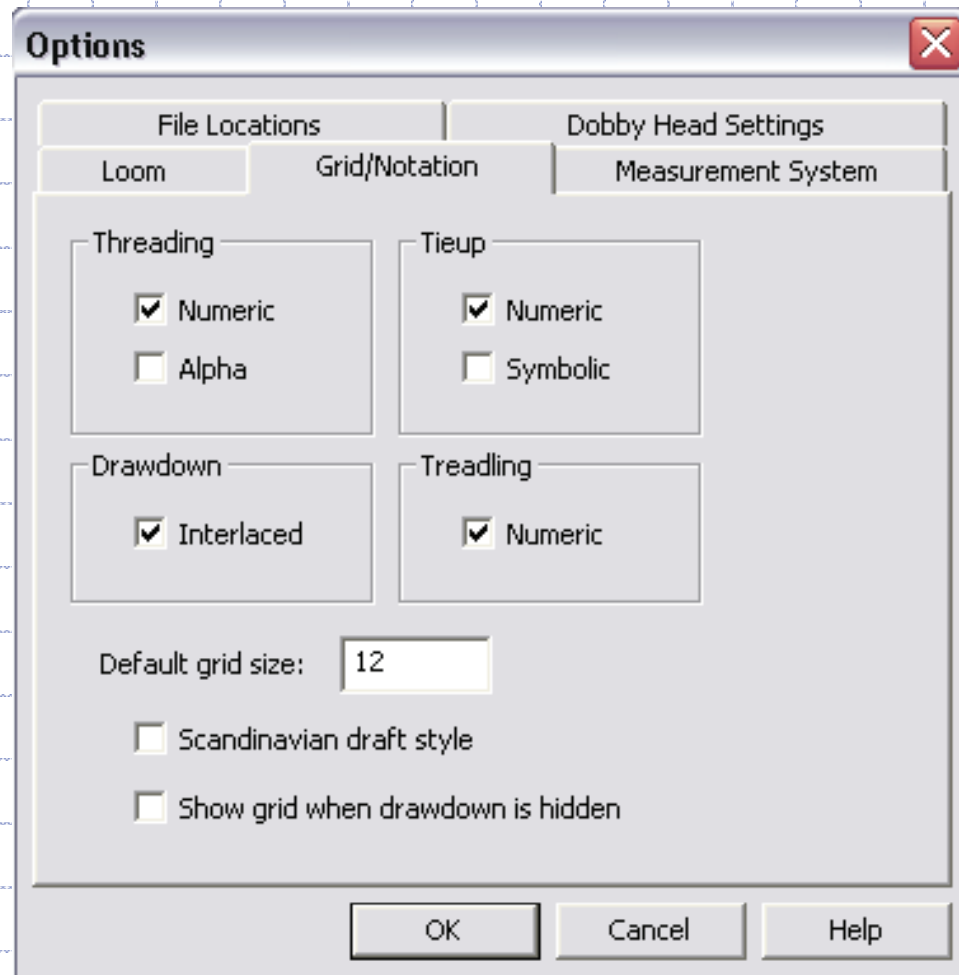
Options

File Locations
Dobby Head Settings
Loom
Grid/Notation
Measurement System

Threading
☑ Numeric
☐ Alpha

Tieup
☑ Numeric
☐ Symbolic

Drawdown
☑ Interlaced

Treadling
☑ Numeric

Default grid size: 12

☐ Scandinavian draft style

☐ Show grid when drawdown is hidden

OK
Cancel
Help